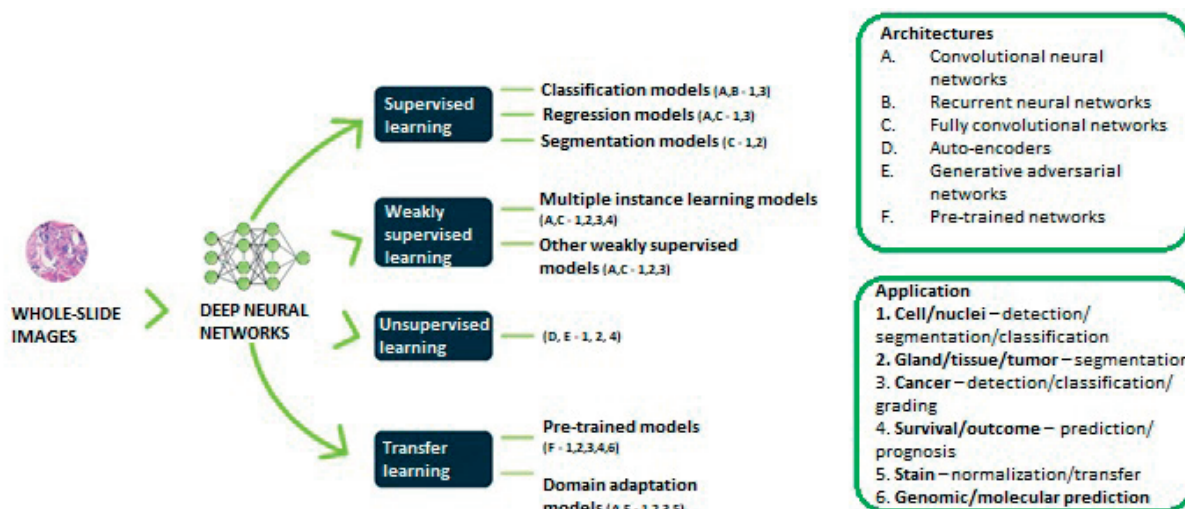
WHOLE-SLIDE IMAGES

DEEP NEURAL NETWORKS

Supervised learning

Classification models (A,B - 1,3)

Regression models (A,C - 1,3)

Segmentation models (C - 1,2)

Weakly supervised learning

Multiple instance learning models (A,C - 1,2,3,4)

Other weakly supervised models (A,C - 1,2,3)

Unsupervised learning

(D, E - 1, 2, 4)

Transfer learning

Pre-trained models (F - 1,2,3,4,6)

Domain adaptation models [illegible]

Architectures
A. Convolutional neural networks
B. Recurrent neural networks
C. Fully convolutional networks
D. Auto-encoders
E. Generative adversarial networks
F. Pre-trained networks

Application
1. Cell/nuclei – detection/segmentation/classification
2. Gland/tissue/tumor – segmentation
3. Cancer – detection/classification/grading
4. Survival/outcome – prediction/prognosis
5. Stain – normalization/transfer
6. Genomic/molecular prediction